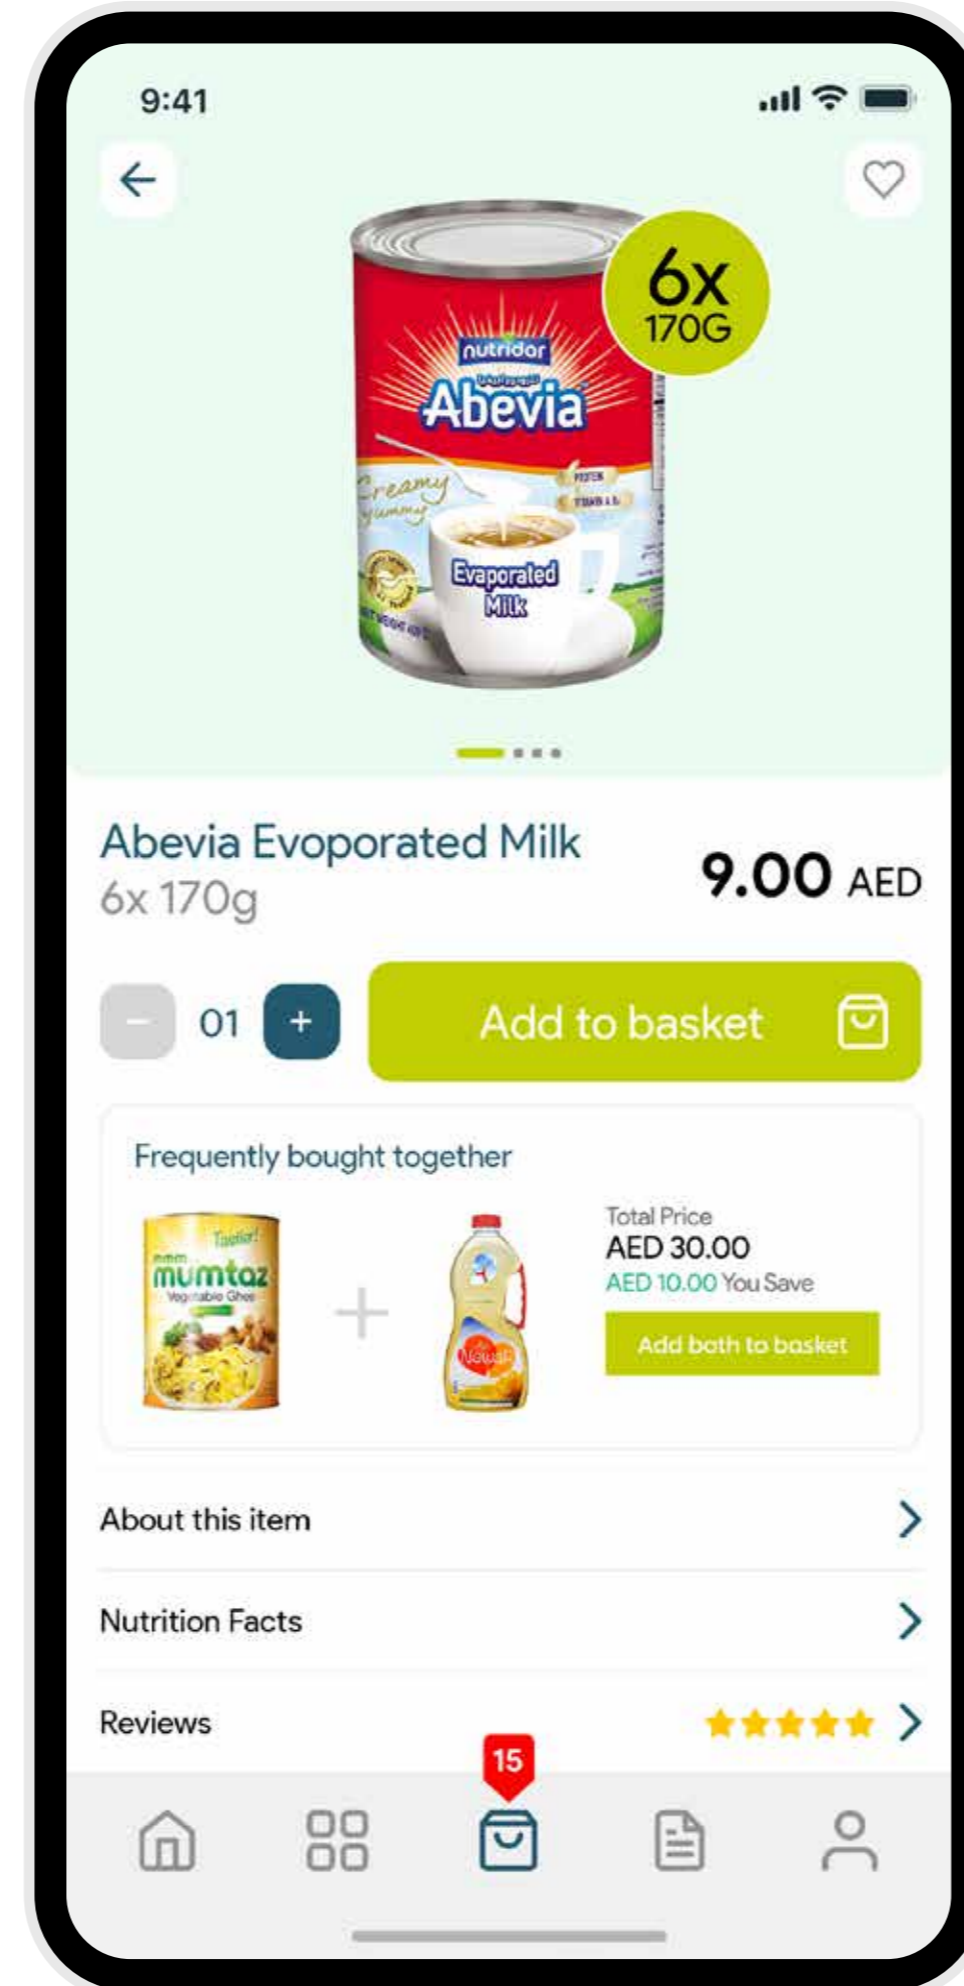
9:41

6x
170G

nutridor
Abevia
Creamy
Yummy
Evaporated
Milk

Abevia Evoporated Milk
6x 170g

9.00 AED

− 01 +

Add to basket

Frequently bought together

Tasmia!
mumtaz
Vegetable Ghee

Noura

Total Price
AED 30.00
AED 10.00 You Save
Add both to basket

About this item

Nutrition Facts

Reviews

15